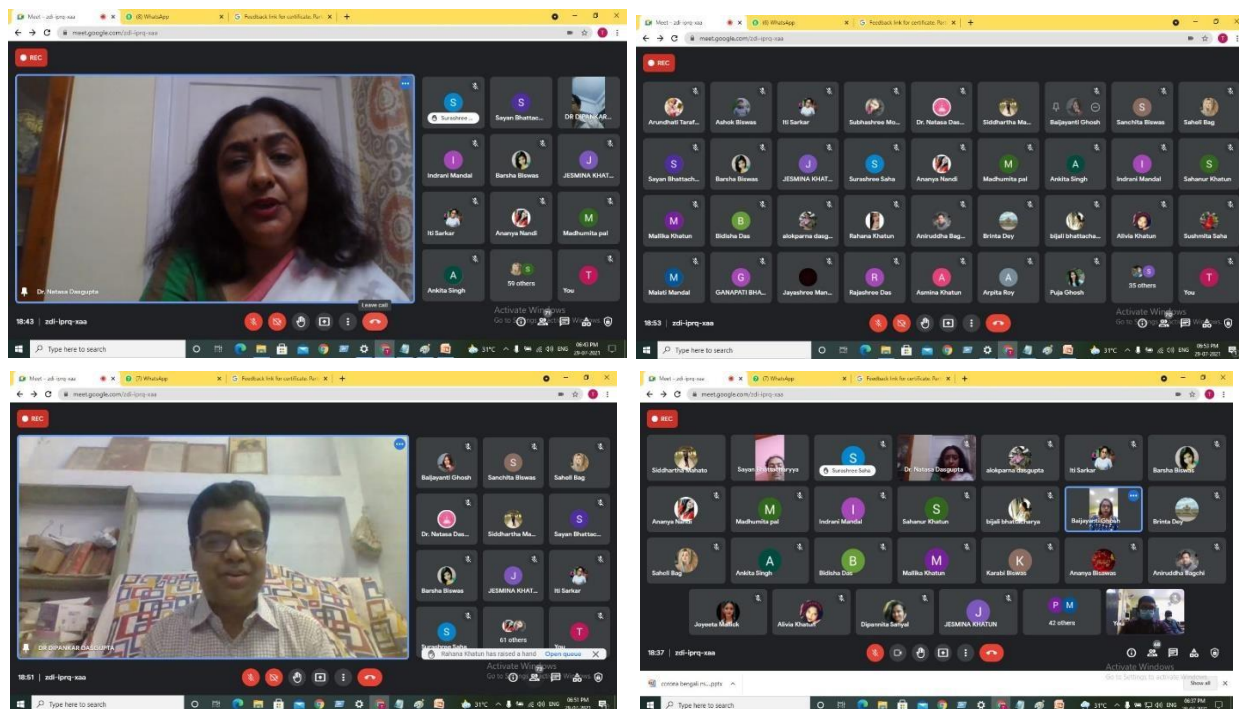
Meet - zdi-iprq-xaa | (8) WhatsApp | Feedback link for certificate. Par

meet.google.com/zdi-iprq-xaa

REC

Surashree ... | Sayan Bhattac... | DR DIPANKAR...
Indrani Mandal | Barsha Biswas | JESMINA KHAT...
Iti Sarkar | Ananya Nandi | Madhumita pal
Ankita Singh | 59 others | You

Dr. Natasa Dasgupta

Leave call

18:43 | zdi-iprq-xaa

Activate Windows
Go to Settings to activate Windows.

Type here to search

31°C ENG 06:43 PM 29-07-2021

Meet - zdi-iprq-xaa | (8) WhatsApp | Feedback link for certificate. Par

meet.google.com/zdi-iprq-xaa

REC

Arundhati Taraf... | Ashok Biswas | Iti Sarkar | Subhashree Mo... | Dr. Natasa Das... | Siddhartha Ma... | Baijayanti Ghosh | Sanchita Biswas | Saheli Bag
Sayan Bhattach... | Barsha Biswas | JESMINA KHAT... | Surashree Saha | Ananya Nandi | Madhumita pal | Ankita Singh | Indrani Mandal | Sahanur Khatun
Mallika Khatun | Bidisha Das | alokparna dasg... | Rahana Khatun | Aniruddha Bag... | Brinta Dey | bijali bhattacha... | Alivia Khatun | Sushmita Saha
Malati Mandal | GANAPATI BHA... | Jayashree Man... | Rajashree Das | Asmina Khatun | Arpita Roy | Puja Ghosh | 35 others | You

18:53 | zdi-iprq-xaa

Activate Windows
Go to Settings to activate Windows.

Type here to search

31°C ENG 06:53 PM 29-07-2021

Meet - zdi-iprq-xaa | (7) WhatsApp | Feedback link for certificate. Par

meet.google.com/zdi-iprq-xaa

REC

Baijayanti Ghosh | Sanchita Biswas | Saheli Bag
Dr. Natasa Das... | Siddhartha Ma... | Sayan Bhattac...
Barsha Biswas | JESMINA KHAT... | Iti Sarkar
Surashree Saha | 61 others | You

DR DIPANKAR DASGUPTA

Rahana Khatun has raised a hand | Open queue

18:51 | zdi-iprq-xaa

Activate Windows
Go to Settings to activate Windows.

Type here to search

31°C ENG 06:51 PM 29-07-2021

Meet - zdi-iprq-xaa | (7) WhatsApp | Feedback link for certificate. Par

meet.google.com/zdi-iprq-xaa

REC

Siddhartha Mahato | Sayan Bhattacharyya | Surashree Saha | Dr. Natasa Dasgupta | alokparna dasgupta | Iti Sarkar | Barsha Biswas
Ananya Nandi | Madhumita pal | Indrani Mandal | Sahanur Khatun | bijali bhattacharya | Baijayanti Ghosh | Brinta Dey
Saheli Bag | Ankita Singh | Bidisha Das | Mallika Khatun | Karabi Biswas | Ananya Biswas | Aniruddha Bagchi
Joyeeta Mallick | Alivia Khatun | Dipannita Sanyal | JESMINA KHATUN | 42 others | You

18:37 | zdi-iprq-xaa

Activate Windows
Go to Settings to activate Windows.

corona bengali m....pptx | Show all

Type here to search

31°C ENG 06:37 PM 29-07-2021